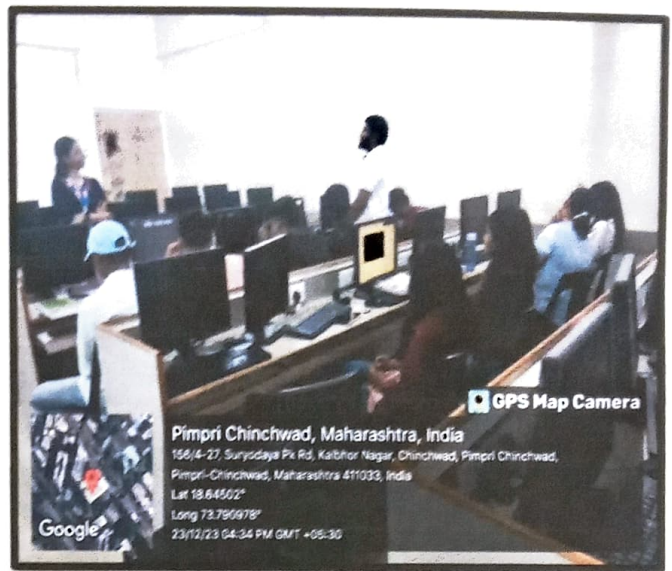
GPS Map Camera

Pimpri Chinchwad, Maharashtra, India
156/4-27, Suryodaya Pk Rd, Kalbhor Nagar, Chinchwad, Pimpri Chinchwad, Pimpri-Chinchwad, Maharashtra 411033, India
Lat 18.64502°
Long 73.790978°
23/12/23 04:34 PM GMT +05:30

Google